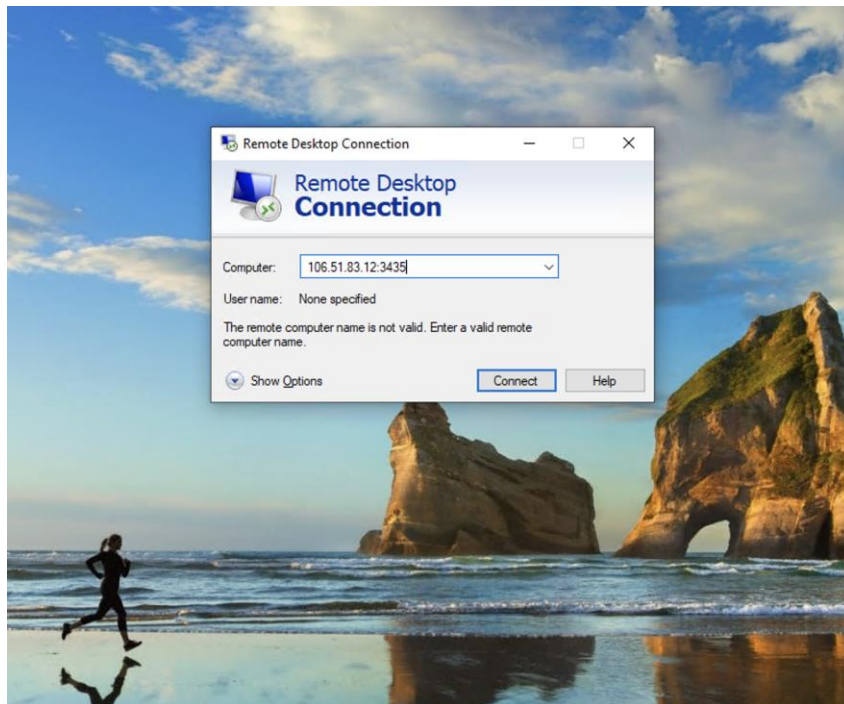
Remote Desktop Connection

Remote Desktop
Connection

Computer: 106.51.83.12:3435

User name: None specified

The remote computer name is not valid. Enter a valid remote computer name.

Show Options

Connect

Help